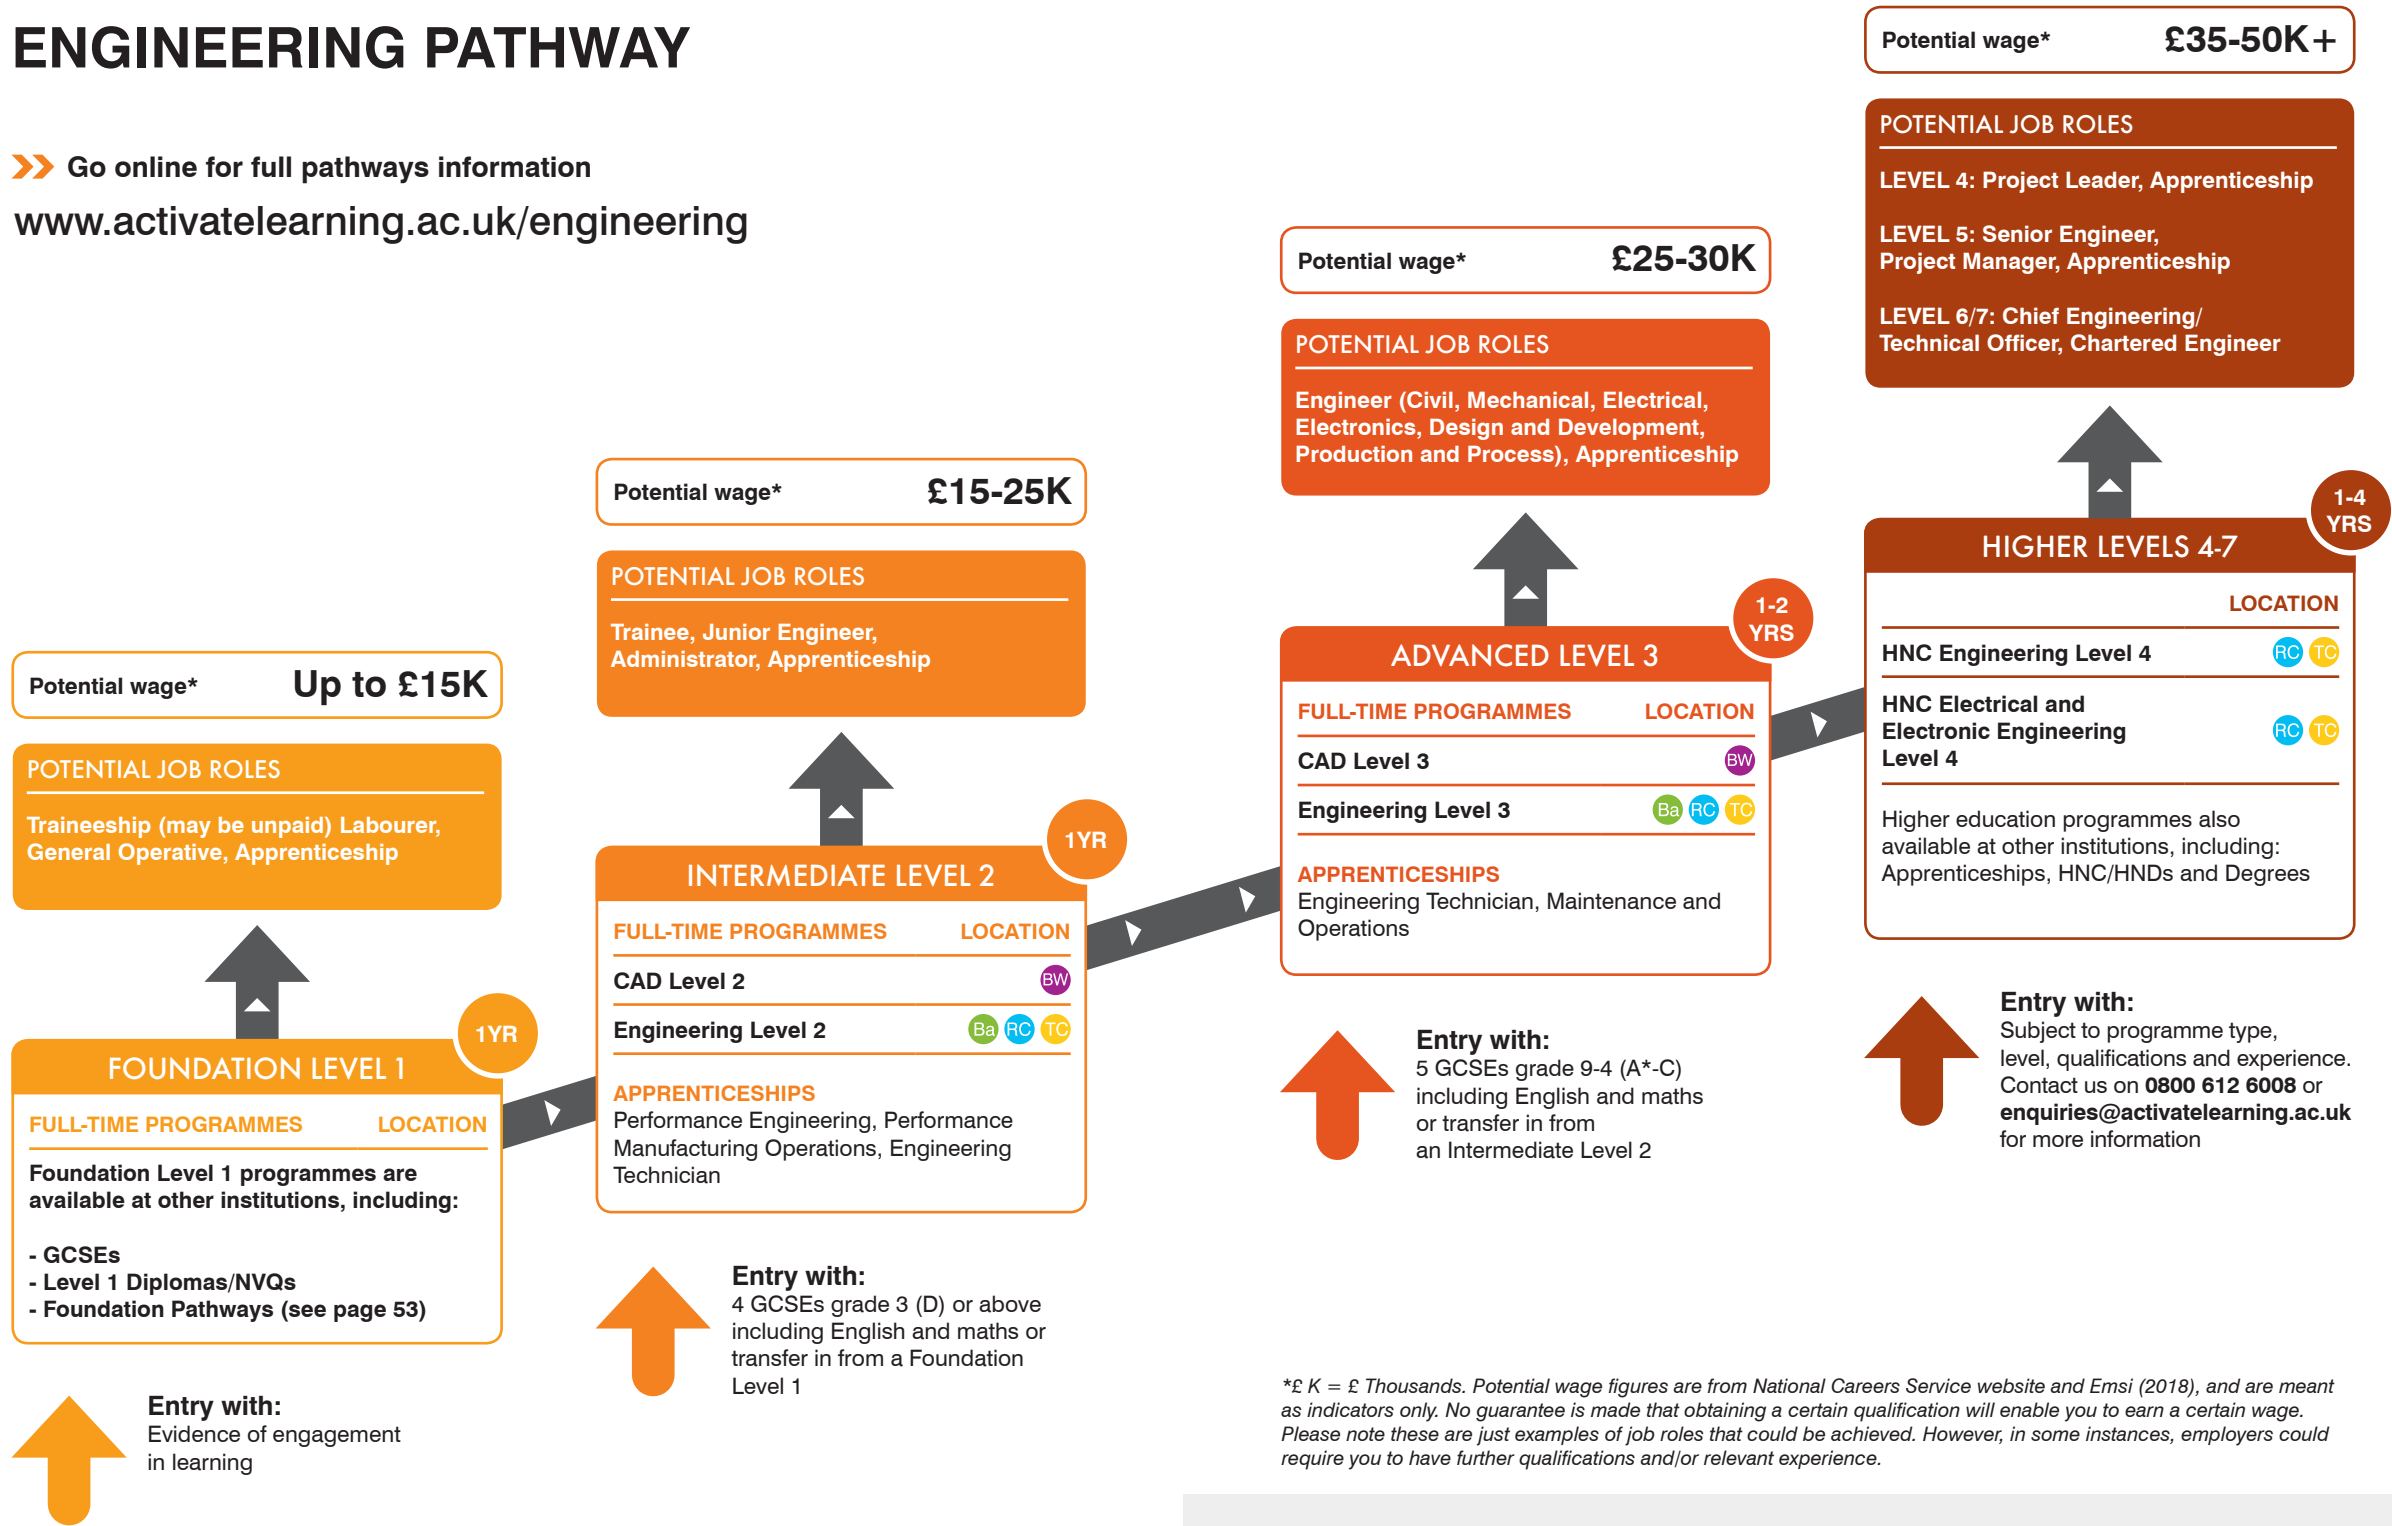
ENGINEERING PATHWAY

Go online for full pathways information
www.activatelearning.ac.uk/engineering

Potential wage* Up to £15K

POTENTIAL JOB ROLES
Traineeship (may be unpaid) Labourer, General Operative, Apprenticeship

1YR
FOUNDATION LEVEL 1

| FULL-TIME PROGRAMMES | LOCATION |
|---|---|

Foundation Level 1 programmes are available at other institutions, including:

- GCSEs
- Level 1 Diplomas/NVQs
- Foundation Pathways (see page 53)

Entry with:
Evidence of engagement in learning

Potential wage* £15-25K

POTENTIAL JOB ROLES
Trainee, Junior Engineer, Administrator, Apprenticeship

1YR
INTERMEDIATE LEVEL 2

| FULL-TIME PROGRAMMES | LOCATION |
|---|---|
| CAD Level 2 | BW |
| Engineering Level 2 | Ba RC TC |

APPRENTICESHIPS
Performance Engineering, Performance Manufacturing Operations, Engineering Technician

Entry with:
4 GCSEs grade 3 (D) or above including English and maths or transfer in from a Foundation Level 1

Potential wage* £25-30K

POTENTIAL JOB ROLES
Engineer (Civil, Mechanical, Electrical, Electronics, Design and Development, Production and Process), Apprenticeship

1-2 YRS
ADVANCED LEVEL 3

| FULL-TIME PROGRAMMES | LOCATION |
|---|---|
| CAD Level 3 | BW |
| Engineering Level 3 | Ba RC TC |

APPRENTICESHIPS
Engineering Technician, Maintenance and Operations

Entry with:
5 GCSEs grade 9-4 (A*-C) including English and maths or transfer in from an Intermediate Level 2

Potential wage* £35-50K+

POTENTIAL JOB ROLES
LEVEL 4: Project Leader, Apprenticeship

LEVEL 5: Senior Engineer, Project Manager, Apprenticeship

LEVEL 6/7: Chief Engineering/ Technical Officer, Chartered Engineer

1-4 YRS
HIGHER LEVELS 4-7

| | LOCATION |
|---|---|
| HNC Engineering Level 4 | RC TC |
| HNC Electrical and Electronic Engineering Level 4 | RC TC |

Higher education programmes also available at other institutions, including: Apprenticeships, HNC/HNDs and Degrees

Entry with:
Subject to programme type, level, qualifications and experience. Contact us on 0800 612 6008 or enquiries@activatelearning.ac.uk for more information

*£ K = £ Thousands. Potential wage figures are from National Careers Service website and Emsi (2018), and are meant as indicators only. No guarantee is made that obtaining a certain qualification will enable you to earn a certain wage. Please note these are just examples of job roles that could be achieved. However, in some instances, employers could require you to have further qualifications and/or relevant experience.